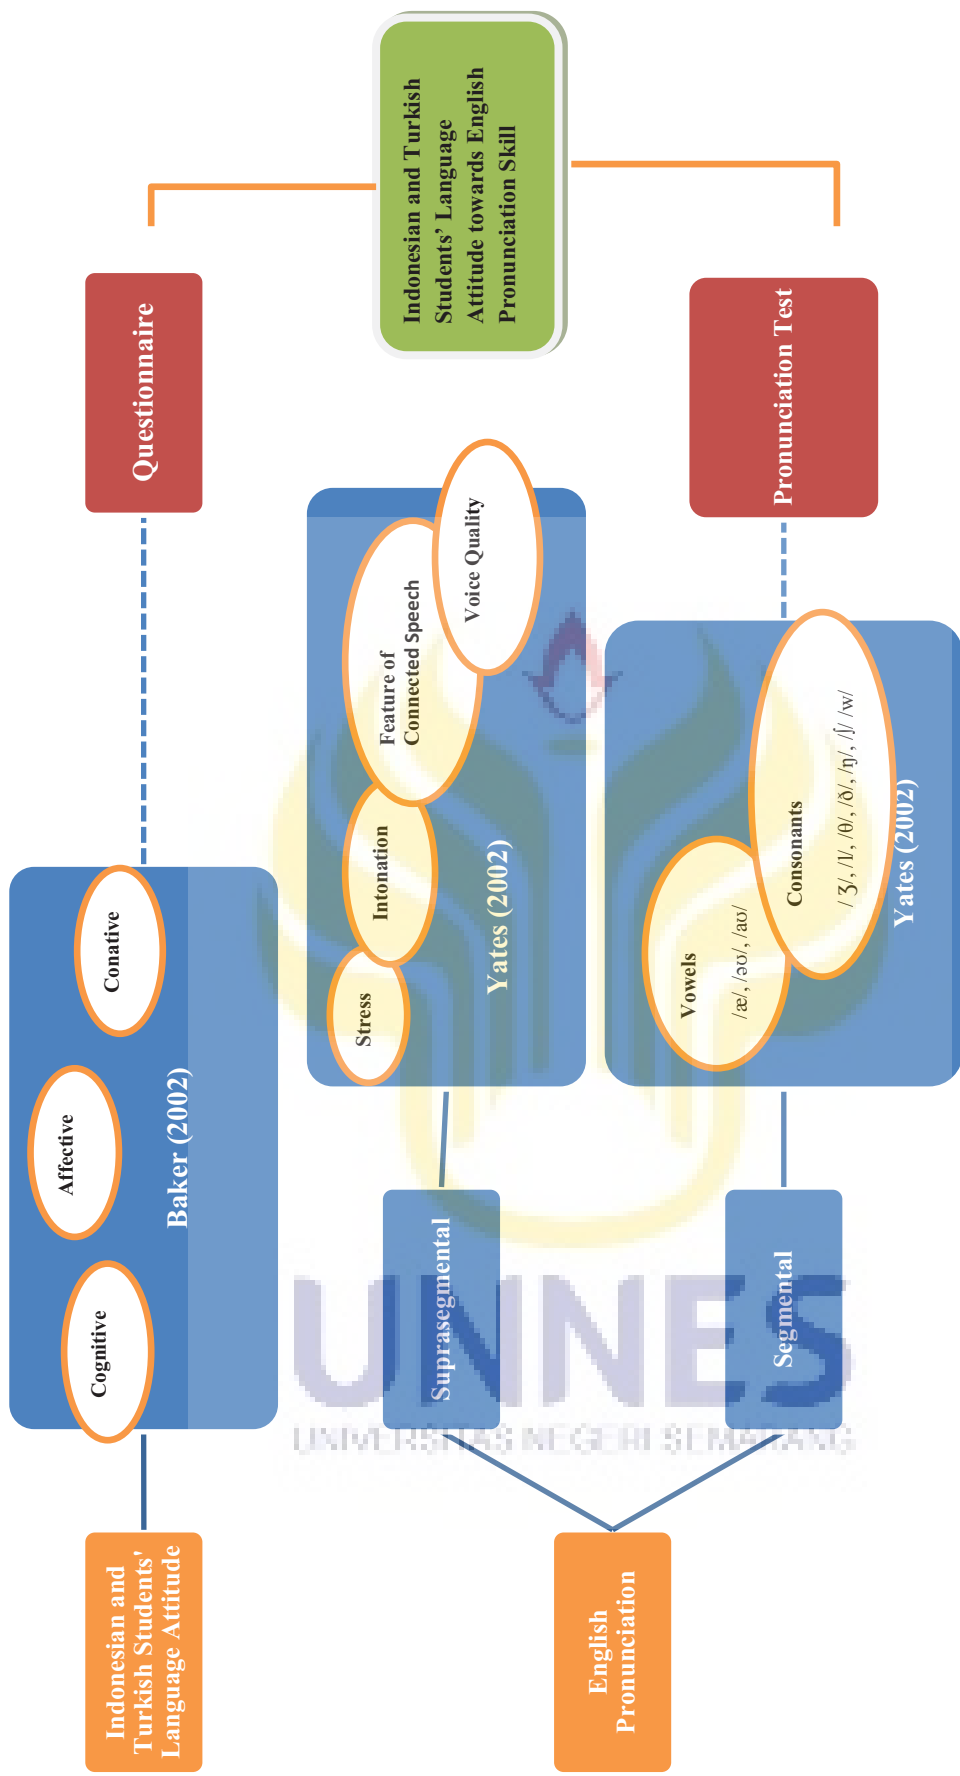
Indonesian and Turkish Students' Language Attitude towards English Pronunciation Skill

Questionnaire

Pronunciation Test

Indonesian and Turkish Students' Language Attitude

Cognitive

Affective

Conative

Baker (2002)

English Pronunciation

Suprasegmental

Stress

Intonation

Feature of Connected Speech

Voice Quality

Yates (2002)

Segmental

Vowels

/æ/, /əʊ/, /aʊ/

Consonants

/ ʒ/, /l/, /θ/, /ð/, /ŋ/, /ʃ/ /w/

Yates (2002)

UNNES

UNIVERSITAS NEGERI SEMARANG